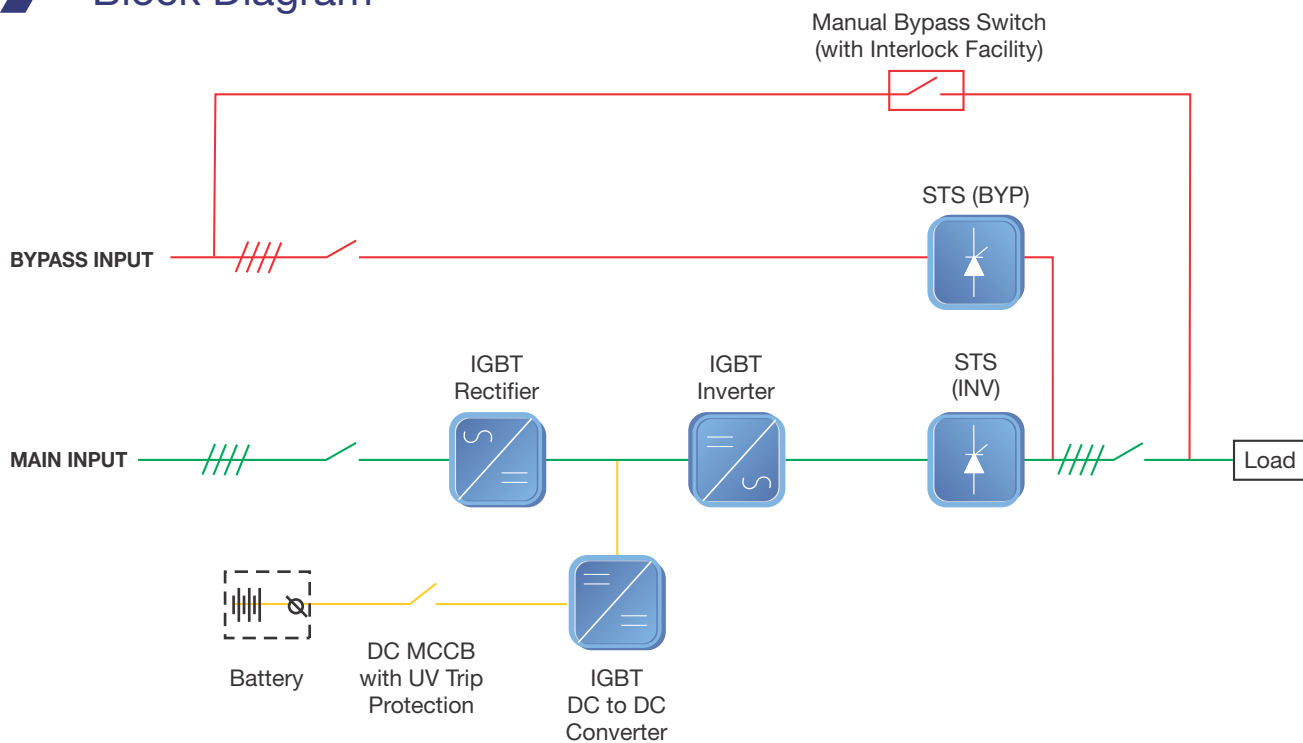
Block Diagram

Manual Bypass Switch (with Interlock Facility)

STS (BYP)

BYPASS INPUT

IGBT Rectifier

IGBT Inverter

STS (INV)

MAIN INPUT

Load

Battery

DC MCCB with UV Trip Protection

IGBT DC to DC Converter